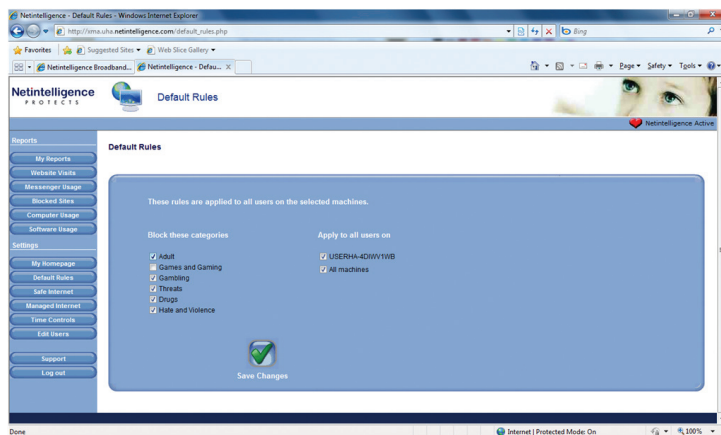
Netintelligence - Default Rules - Windows Internet Explorer

http://sma.uha.netintelligence.com/default_rules.php

Bing

Favorites | Suggested Sites ▾ | Web Slice Gallery ▾

Netintelligence Broadband... | Netintelligence - Defau... ×

Page ▾ Safety ▾ Tools ▾

Netintelligence PROTECTS

Default Rules

Netintelligence Active

Reports
My Reports
Website Visits
Messenger Usage
Blocked Sites
Computer Usage
Software Usage
Settings
My Homepage
Default Rules
Safe Internet
Managed Internet
Time Controls
Edit Users
Support
Log out

Default Rules

These rules are applied to all users on the selected machines.

Block these categories
Adult
Games and Gaming
Gambling
Threats
Drugs
Hate and Violence

Apply to all users on
USERHA-4DIWV1WB
All machines

Save Changes

Done

Internet | Protected Mode: On

100%